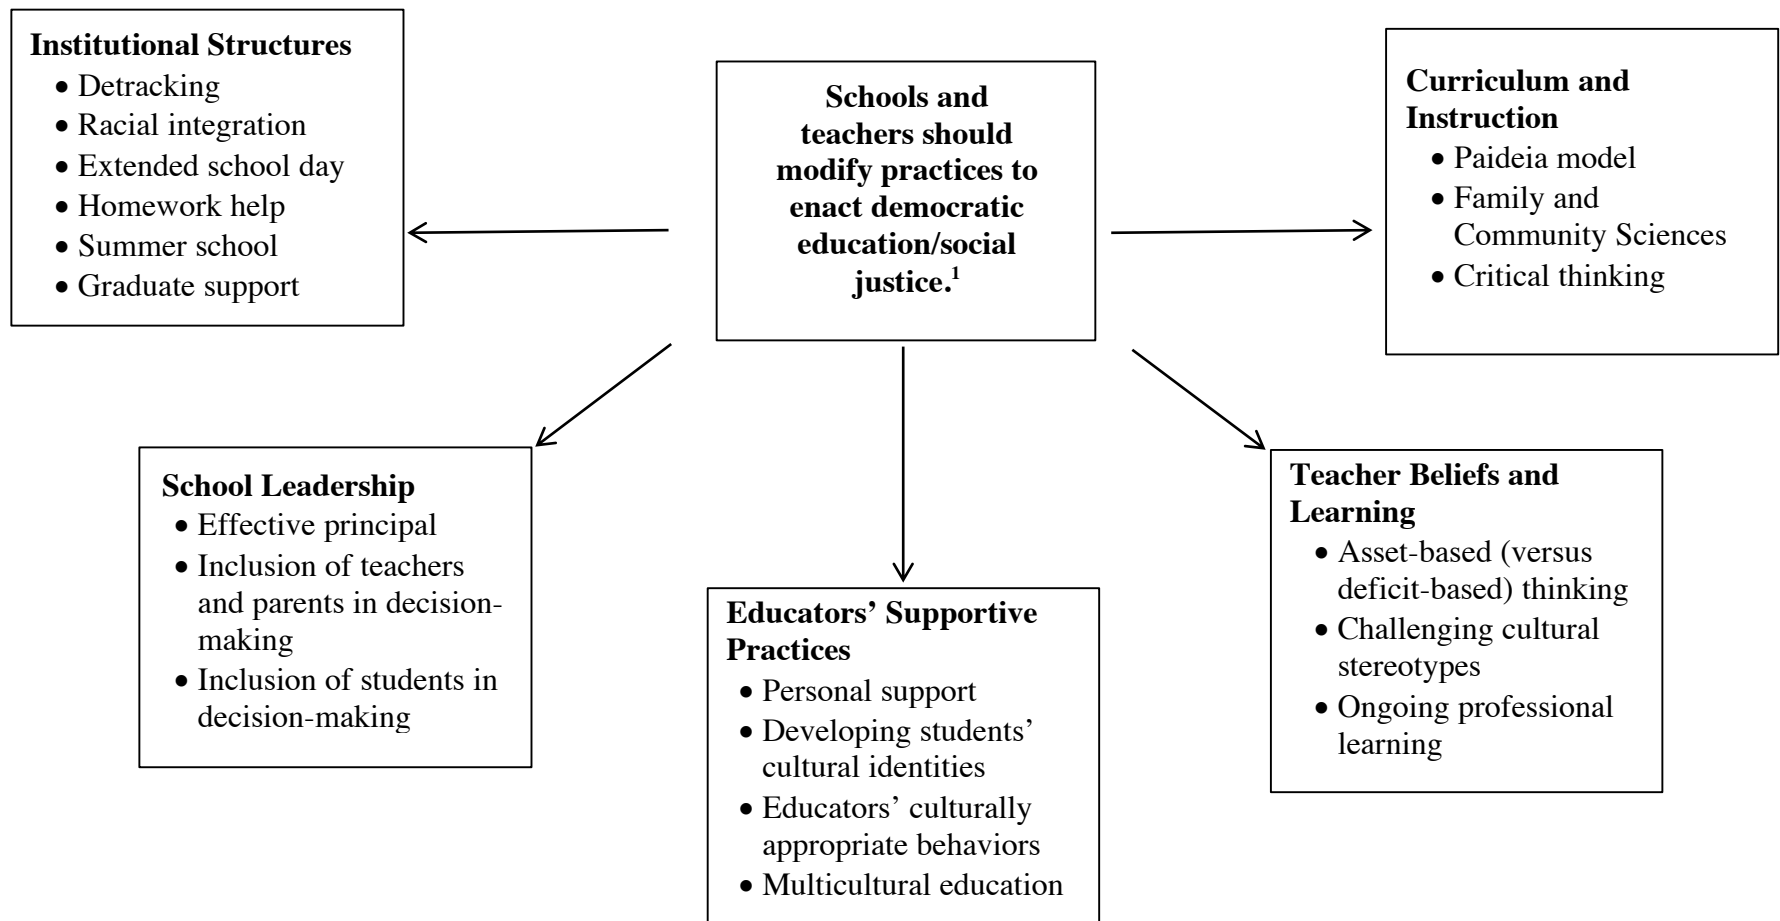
**Schools and teachers should modify practices to enact democratic education/social justice.$^1$**

**Institutional Structures**
- Detracking
- Racial integration
- Extended school day
- Homework help
- Summer school
- Graduate support

**Curriculum and Instruction**
- Paideia model
- Family and Community Sciences
- Critical thinking

**School Leadership**
- Effective principal
- Inclusion of teachers and parents in decision-making
- Inclusion of students in decision-making

**Educators' Supportive Practices**
- Personal support
- Developing students' cultural identities
- Educators' culturally appropriate behaviors
- Multicultural education

**Teacher Beliefs and Learning**
- Asset-based (versus deficit-based) thinking
- Challenging cultural stereotypes
- Ongoing professional learning